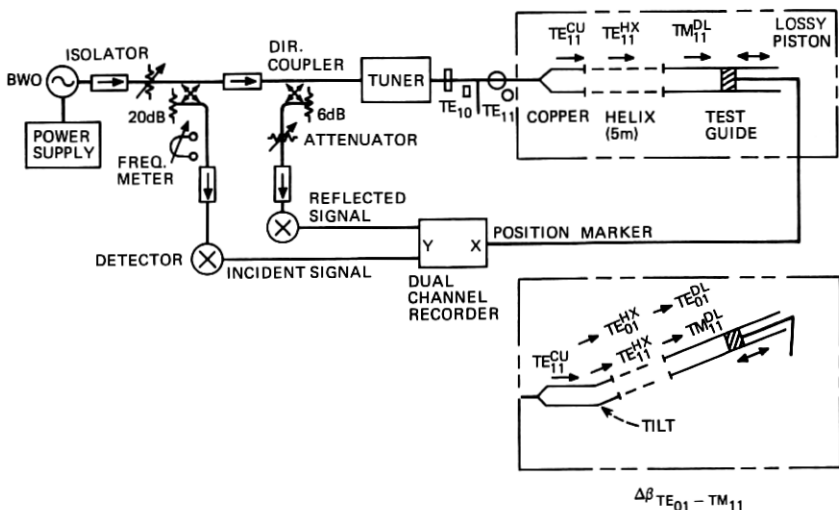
ISOLATOR
BWO
POWER SUPPLY
20dB
FREQ. METER
DIR. COUPLER
6dB
ATTENUATOR
TUNER
$TE_{10}$
$TE_{11}$
$TE_{11}^{CU}$
$TE_{11}^{HX}$
$TM_{11}^{DL}$
LOSSY PISTON
COPPER
HELIX (5m)
TEST GUIDE
REFLECTED SIGNAL
Y
X
POSITION MARKER
DETECTOR
INCIDENT SIGNAL
DUAL CHANNEL RECORDER
$TE_{01}^{DL}$
$TE_{01}^{HX}$
$TE_{11}^{HX}$
$TM_{11}^{DL}$
$TE_{11}^{CU}$
TILT
$\Delta\beta_{TE_{01}-TM_{11}}$